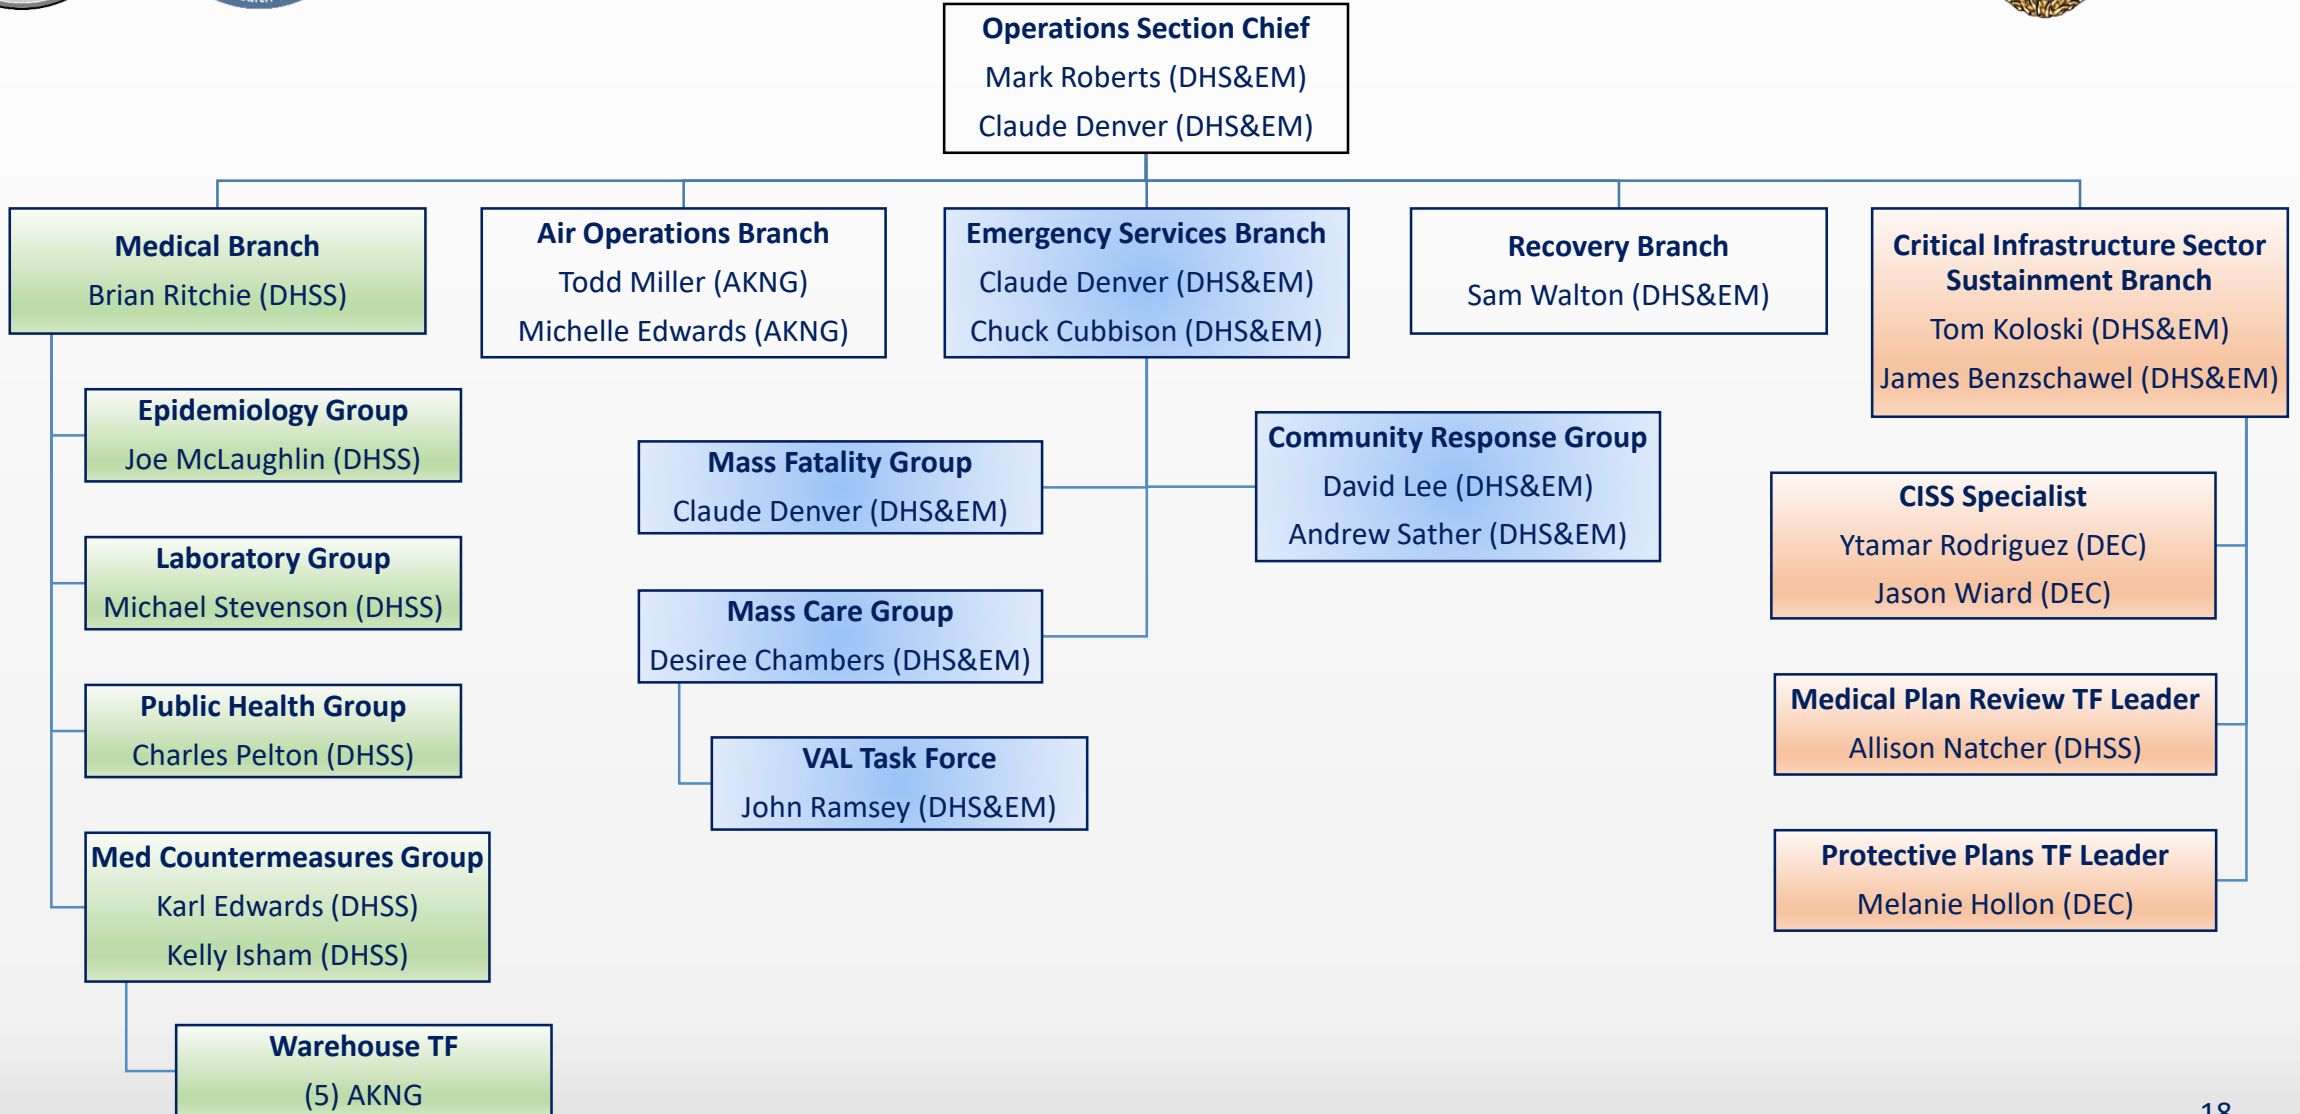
Operations Section Chief
Mark Roberts (DHS&EM)
Claude Denver (DHS&EM)

Medical Branch
Brian Ritchie (DHSS)

Epidemiology Group
Joe McLaughlin (DHSS)

Laboratory Group
Michael Stevenson (DHSS)

Public Health Group
Charles Pelton (DHSS)

Med Countermeasures Group
Karl Edwards (DHSS)
Kelly Isham (DHSS)

Warehouse TF
(5) AKNG

Air Operations Branch
Todd Miller (AKNG)
Michelle Edwards (AKNG)

Emergency Services Branch
Claude Denver (DHS&EM)
Chuck Cubbison (DHS&EM)

Mass Fatality Group
Claude Denver (DHS&EM)

Mass Care Group
Desiree Chambers (DHS&EM)

VAL Task Force
John Ramsey (DHS&EM)

Community Response Group
David Lee (DHS&EM)
Andrew Sather (DHS&EM)

Recovery Branch
Sam Walton (DHS&EM)

Critical Infrastructure Sector Sustainment Branch
Tom Koloski (DHS&EM)
James Benzschawel (DHS&EM)

CISS Specialist
Ytamar Rodriguez (DEC)
Jason Wiard (DEC)

Medical Plan Review TF Leader
Allison Natcher (DHSS)

Protective Plans TF Leader
Melanie Hollon (DEC)

18